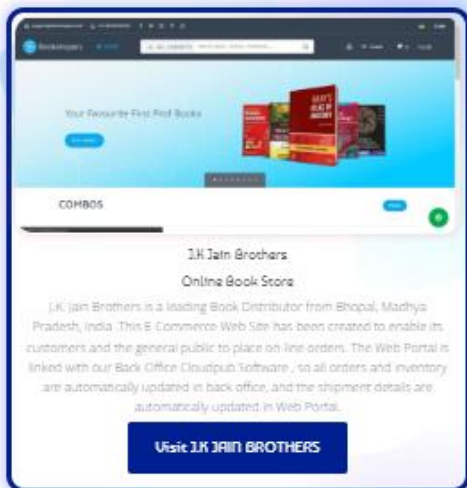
Your Favourite First Prof Books

COMBOS

J.K Jain Brothers

Online Book Store

J.K. Jain Brothers is a leading Book Distributor from Bhopal, Madhya Pradesh, India. This E Commerce Web Site has been created to enable its customers and the general public to place on-line orders. The Web Portal is linked with our Back Office Cloudpub Software , so all orders and inventory are automatically updated in back office, and the shipment details are automatically updated in Web Portal.

Visit J.K JAIN BROTHERS